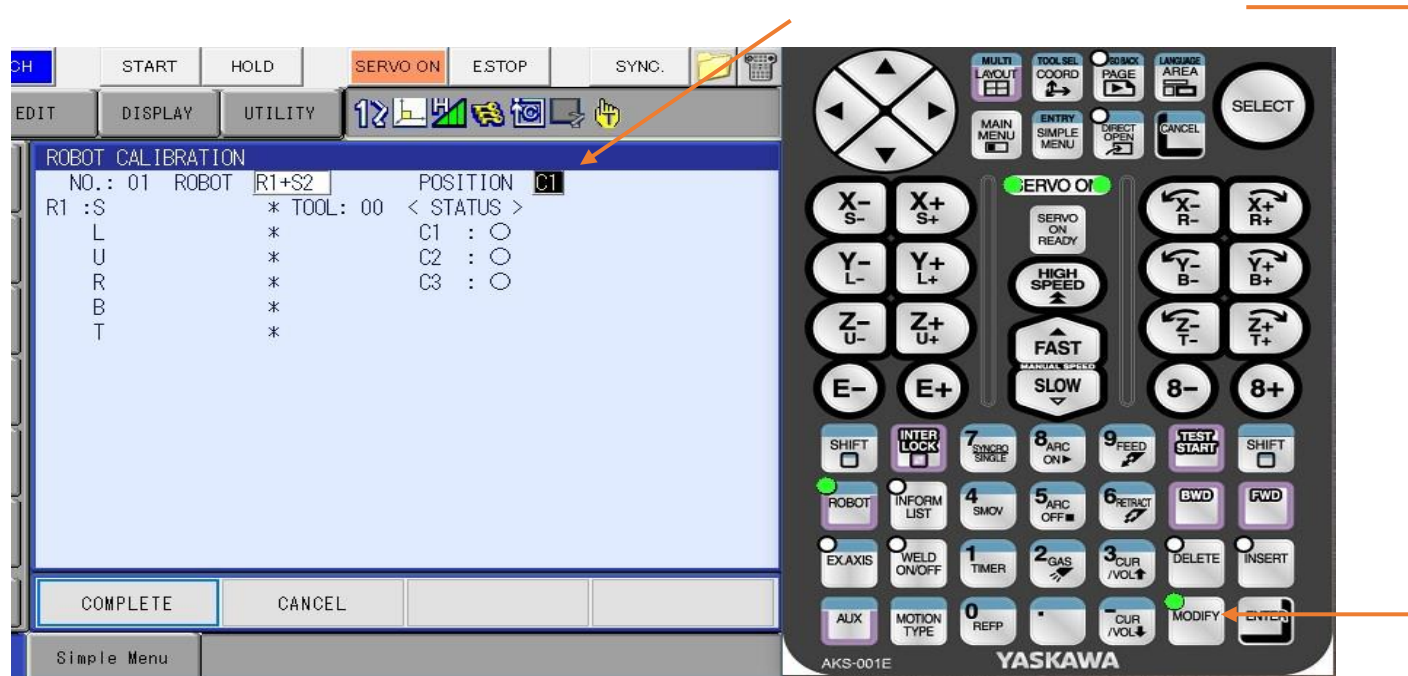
CH START HOLD SERVO ON ESTOP SYNC.

EDIT DISPLAY UTILITY

ROBOT CALIBRATION
NO.: 01 ROBOT R1+S2 POSITION C1
R1 :S * TOOL: 00 < STATUS >
L * C1 : ○
U * C2 : ○
R * C3 : ○
B *
T *

COMPLETE CANCEL

Simple Menu

MULTI LAYOUT
TOOL SEL COORD
GO BACK PAGE
LANGUAGE AREA
SELECT
MAIN MENU
ENTRY SIMPLE MENU
DIRECT OPEN
CANCEL

SERVO ON
SERVO ON READY
HIGH SPEED
FAST
MANUAL SPEED
SLOW

X– S–
X+ S+
X– R–
X+ R+
Y– L–
Y+ L+
Y– B–
Y+ B+
Z– U–
Z+ U+
Z– T–
Z+ T+
E–
E+
8–
8+

SHIFT
INTER LOCK
7 SYNCRO SINGLE
8 ARC ON
9 FEED
TEST START
SHIFT
ROBOT
INFORM LIST
4 SMOV
5 ARC OFF
6 RETRACT
BWD
FWD
EX.AXIS
WELD ON/OFF
1 TIMER
2 GAS
3 CUR /VOL
DELETE
INSERT
AUX
MOTION TYPE
0 REFP
.
– CUR /VOL
MODIFY
ENTER

AKS-001E
YASKAWA